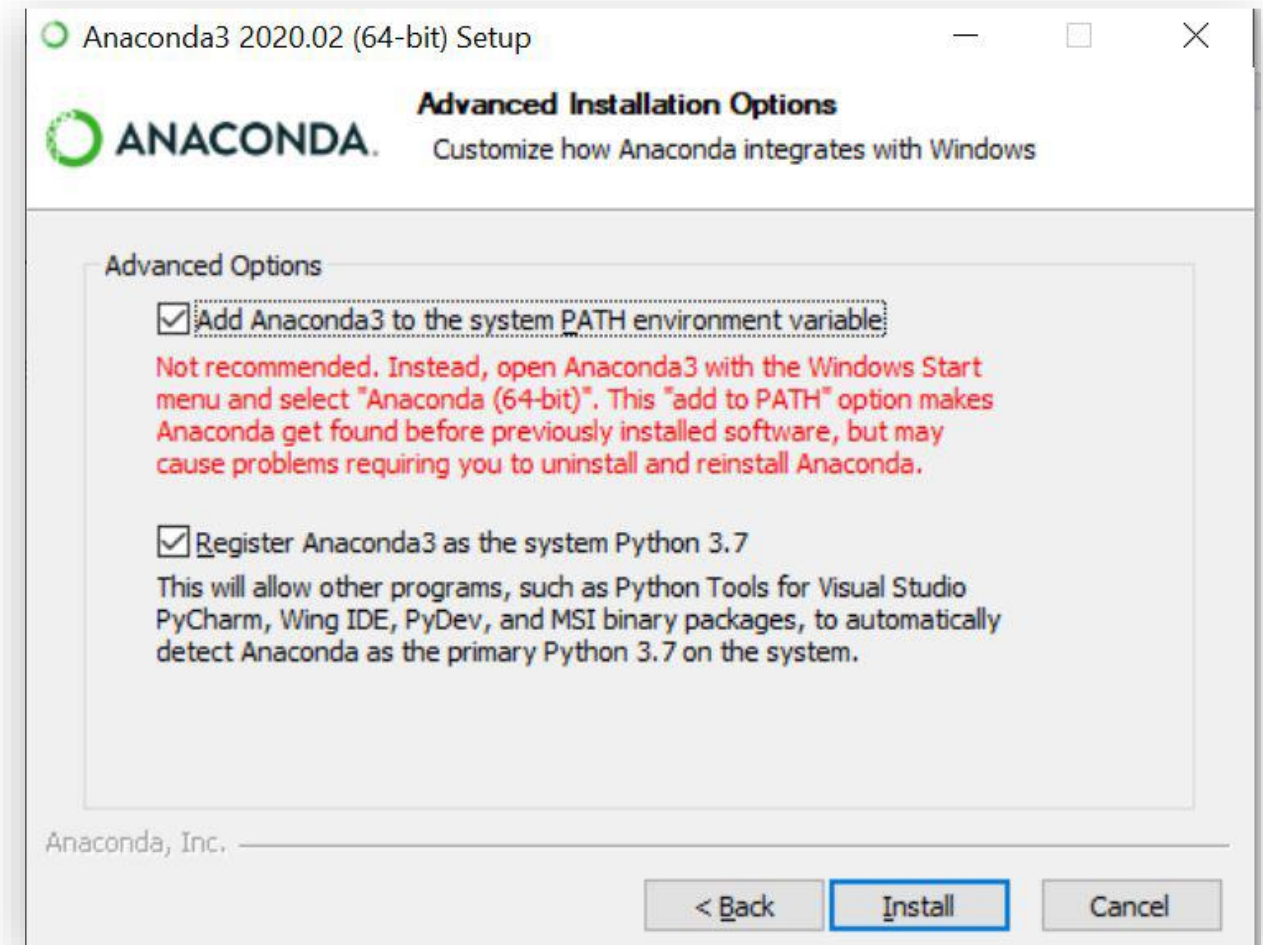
Anaconda3 2020.02 (64-bit) Setup

ANACONDA.

Advanced Installation Options

Customize how Anaconda integrates with Windows

Advanced Options

Add Anaconda3 to the system PATH environment variable

Not recommended. Instead, open Anaconda3 with the Windows Start menu and select "Anaconda (64-bit)". This "add to PATH" option makes Anaconda get found before previously installed software, but may cause problems requiring you to uninstall and reinstall Anaconda.

Register Anaconda3 as the system Python 3.7

This will allow other programs, such as Python Tools for Visual Studio PyCharm, Wing IDE, PyDev, and MSI binary packages, to automatically detect Anaconda as the primary Python 3.7 on the system.

Anaconda, Inc.

< Back

Install

Cancel